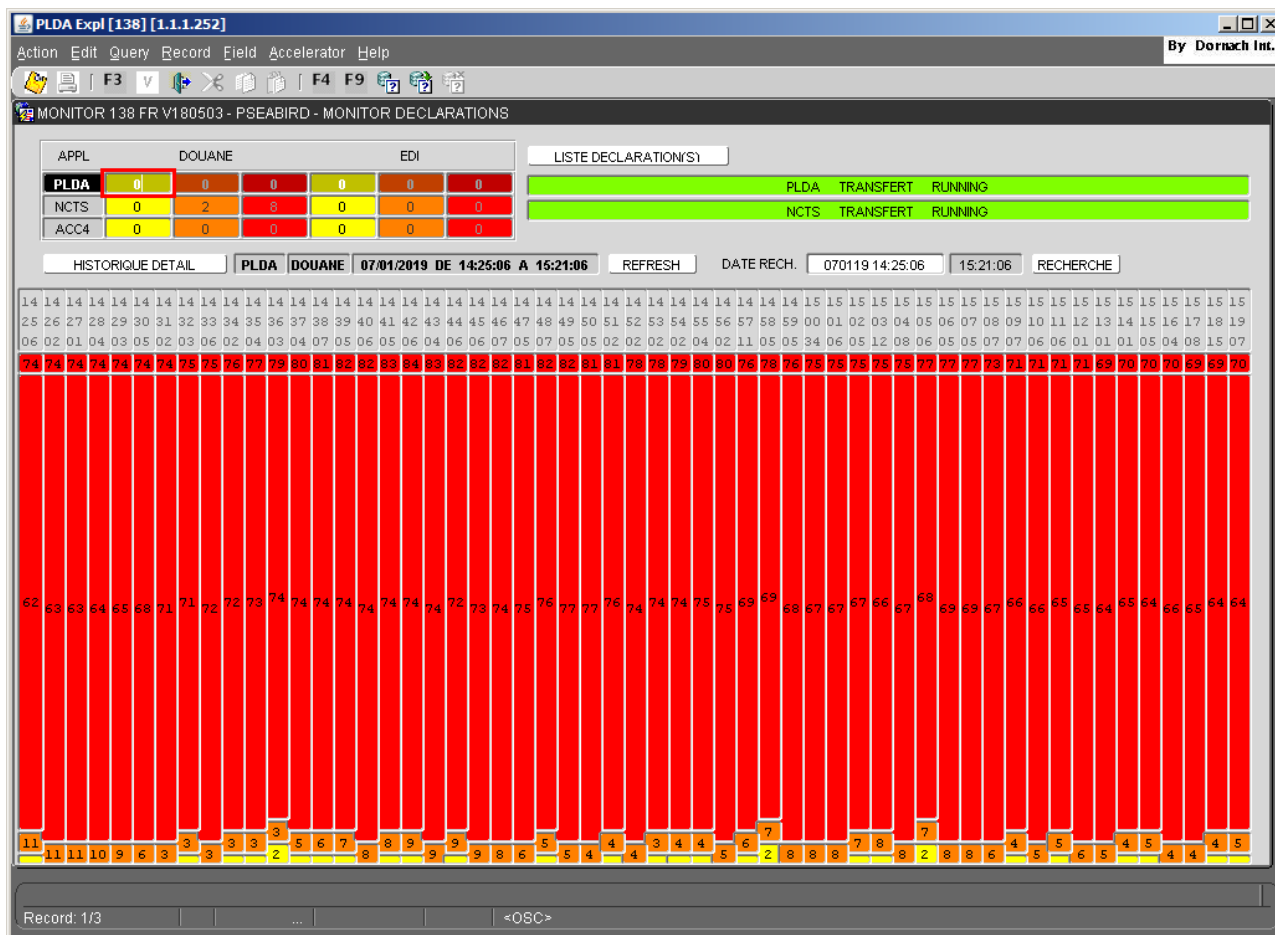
PLDA Expl [138] [1.1.1.252]

By Dornach Int.

Action Edit Query Record Field Accelerator Help

F3 V F4 F9

MONITOR 138 FR V180503 - PSEABIRD - MONITOR DECLARATIONS

| APPL | DOUANE | | | EDI | | |
|---|---|---|---|---|---|---|
| PLDA | 0 | 0 | 0 | 0 | 0 | 0 |
| NCTS | 0 | 2 | 8 | 0 | 0 | 0 |
| ACC4 | 0 | 0 | 0 | 0 | 0 | 0 |

LISTE DECLARATION(S)

PLDA TRANSFERT RUNNING

NCTS TRANSFERT RUNNING

HISTORIQUE DETAIL PLDA DOUANE 07/01/2019 DE 14:25:06 A 15:21:06 REFRESH DATE RECH. 070119 14:25:06 15:21:06 RECHERCHE

14 14 14 14 14 14 14 14 14 14 14 14 14 14 14 14 14 14 14 14 14 14 14 14 14 14 14 14 14 14 14 14 14 14 14 15 15 15 15 15 15 15 15 15 15 15 15 15 15 15 15 15 15 15 15
25 26 27 28 29 30 31 32 33 34 35 36 37 38 39 40 41 42 43 44 45 46 47 48 49 50 51 52 53 54 55 56 57 58 59 00 01 02 03 04 05 06 07 08 09 10 11 12 13 14 15 16 17 18 19
06 02 01 04 03 05 02 03 06 02 04 03 04 07 05 06 05 06 04 06 06 07 05 07 05 05 02 02 02 02 04 02 11 05 05 34 06 05 12 08 06 05 05 07 07 06 06 01 01 01 05 04 08 15 07

74 74 74 74 74 74 74 75 75 76 77 79 80 81 82 82 83 84 83 82 82 82 81 82 82 81 81 78 78 79 80 80 76 78 76 75 75 75 75 77 77 77 73 71 71 71 71 69 70 70 70 69 69 70

62 63 63 64 65 68 71 71 72 72 73 74 74 74 74 74 74 74 74 72 73 74 75 76 77 77 76 74 74 74 75 75 69 69 68 67 67 67 66 67 68 69 69 67 66 66 65 65 64 55 64 66 65 64 64

11 11 11 10 9 6 3 3 3 3 3 3 2 5 6 7 8 8 9 9 9 9 8 6 5 5 4 4 4 3 4 4 5 6 7 2 8 8 8 7 8 8 7 2 8 8 6 4 5 5 6 5 4 5 4 4 4 5

Record: 1/3 ... <OSC>